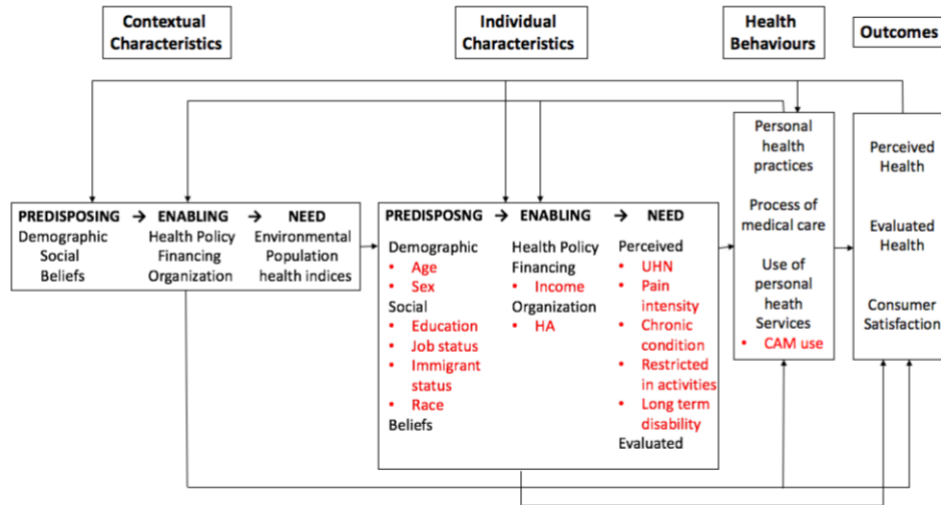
Contextual Characteristics

Individual Characteristics

Health Behaviours

Outcomes

PREDISPOSING → ENABLING → NEED
Demographic
Social
Beliefs

Health Policy
Financing
Organization

Environmental
Population health indices

PREDISPOSNG → ENABLING → NEED
Demographic
- Age
- Sex
Social
- Education
- Job status
- Immigrant status
- Race
Beliefs

Health Policy
Financing
- Income
Organization
- HA

Perceived
- UHN
- Pain intensity
- Chronic condition
- Restricted in activities
- Long term disability
Evaluated

Personal health practices

Process of medical care

Use of personal heath Services
- CAM use

Perceived Health

Evaluated Health

Consumer Satisfaction